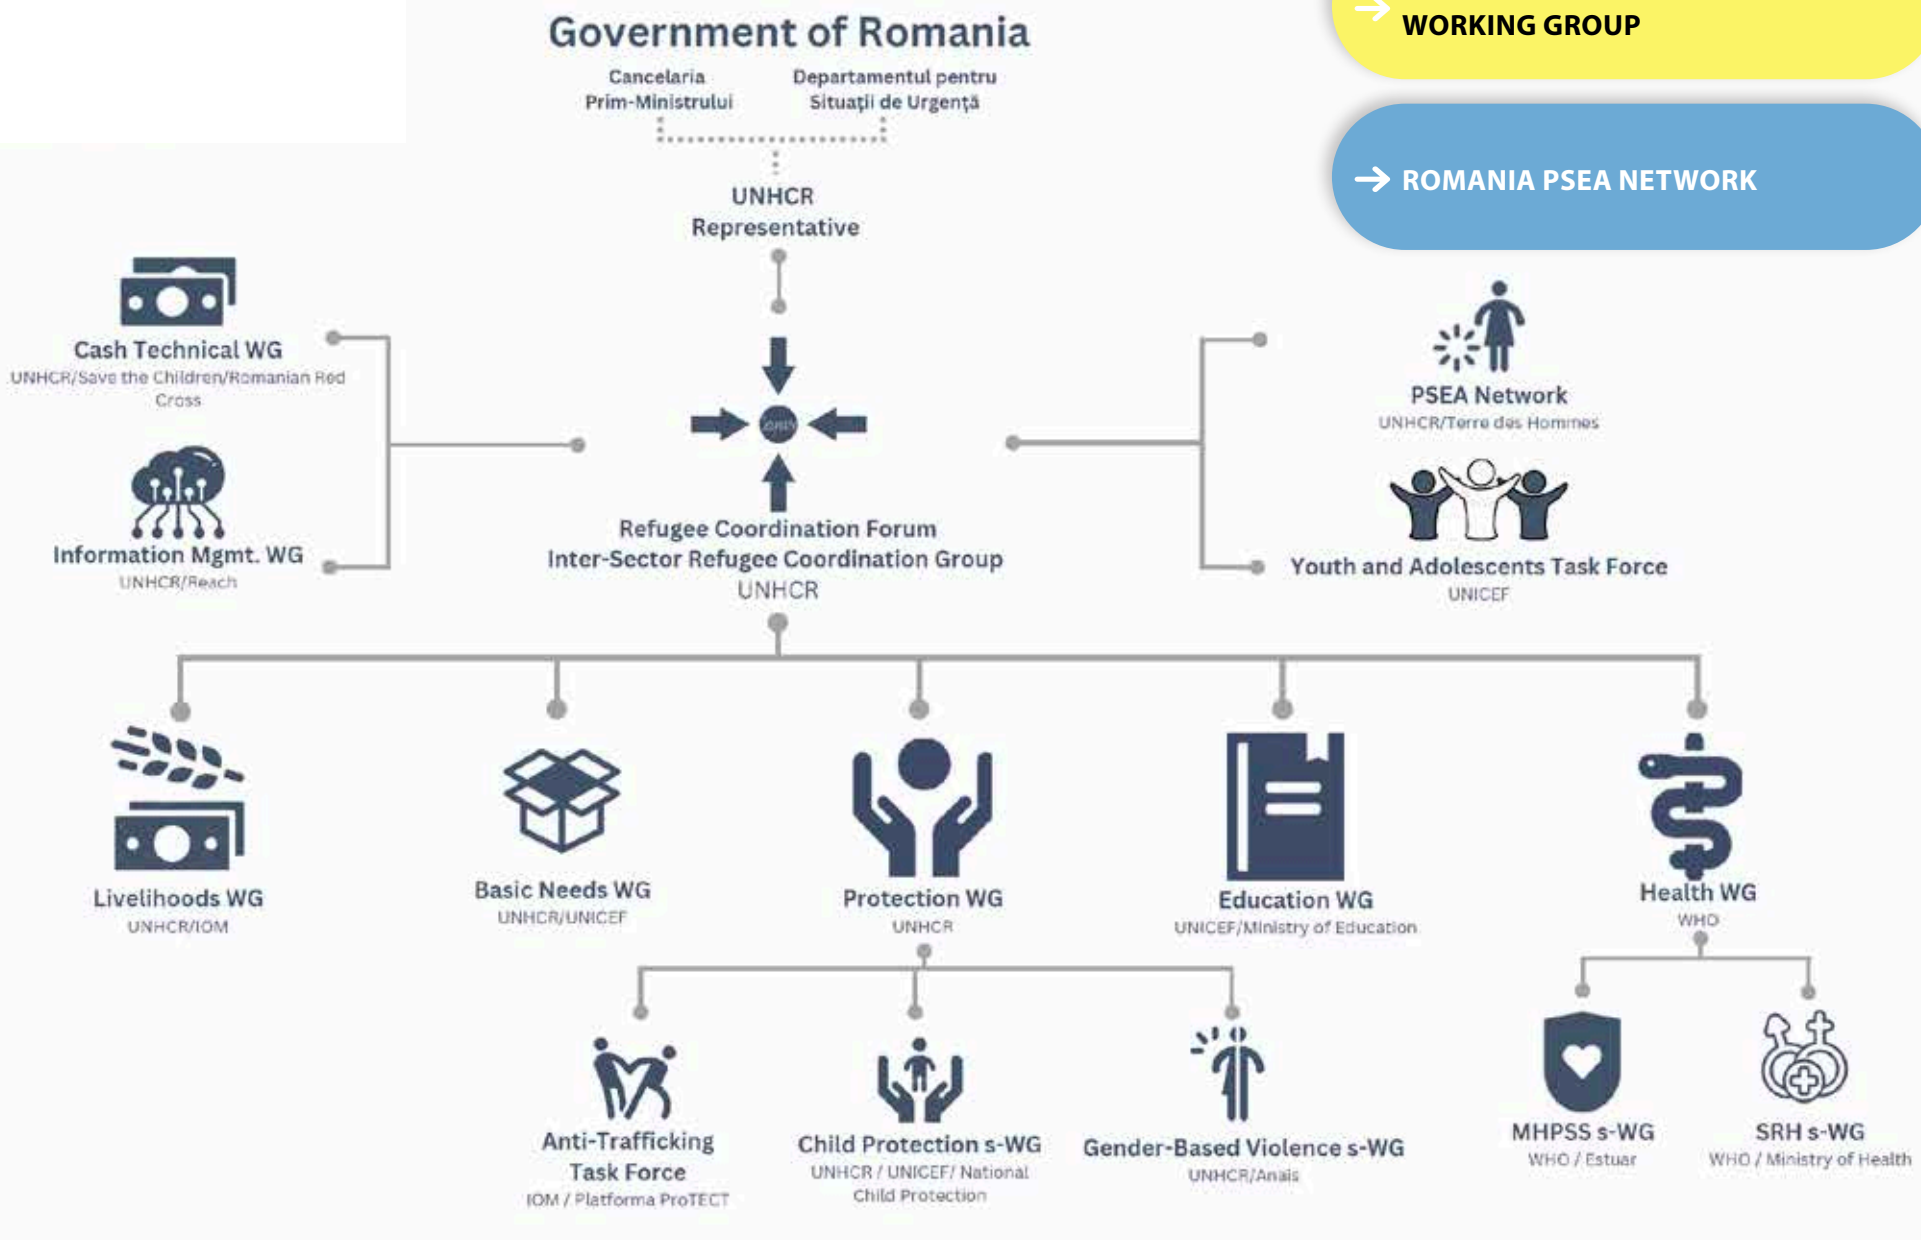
Government of Romania

Cancelaria Prim-Ministrului

Departamentul pentru Situații de Urgență

WORKING GROUP

ROMANIA PSEA NETWORK

UNHCR Representative

Cash Technical WG
UNHCR/Save the Children/Romanian Red Cross

Information Mgmt. WG
UNHCR/Reach

Refugee Coordination Forum
Inter-Sector Refugee Coordination Group
UNHCR

PSEA Network
UNHCR/Terre des Hommes

Youth and Adolescents Task Force
UNICEF

Livelihoods WG
UNHCR/IOM

Basic Needs WG
UNHCR/UNICEF

Protection WG
UNHCR

Education WG
UNICEF/Ministry of Education

Health WG
WHO

Anti-Trafficking Task Force
IOM / Platforma ProTECT

Child Protection s-WG
UNHCR / UNICEF/ National Child Protection

Gender-Based Violence s-WG
UNHCR/Anais

MHPSS s-WG
WHO / Estuar

SRH s-WG
WHO / Ministry of Health